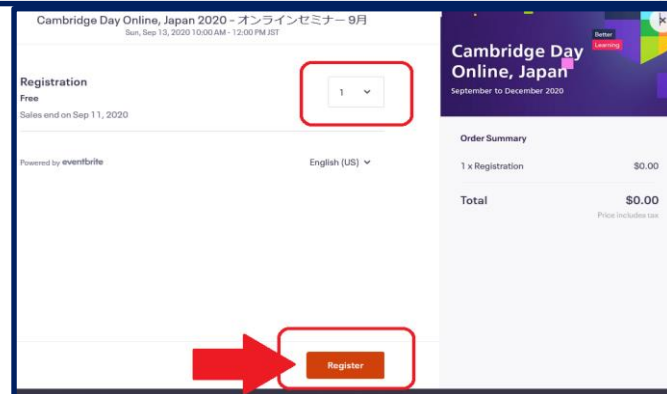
Cambridge Day Online, Japan 2020 - オンラインセミナー 9月
Sun, Sep 13, 2020 10:00 AM - 12:00 PM JST

Registration
Free
Sales end on Sep 11, 2020

1

Powered by eventbrite

English (US)

Register

Better
Learning

Cambridge Day Online, Japan
September to December 2020

Order Summary

1 x Registration $0.00

Total $0.00
Price includes tax